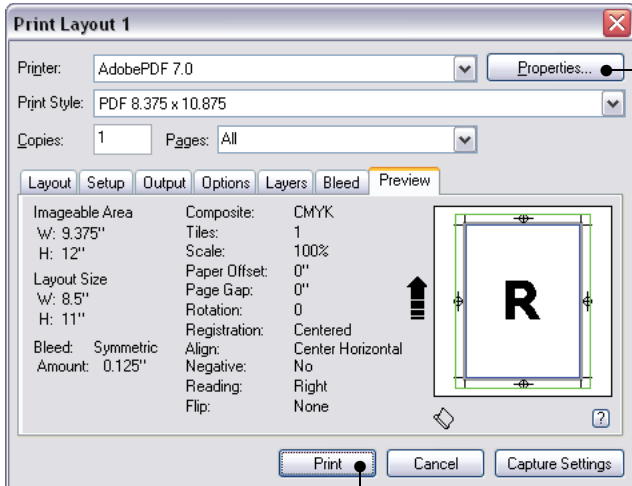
Print Layout 1

Printer: AdobePDF 7.0 Properties...

Print Style: PDF 8.375 x 10.875

Copies: 1 Pages: All

Layout | Setup | Output | Options | Layers | Bleed | Preview

Imageable Area
W: 9.375"
H: 12"

Layout Size
W: 8.5"
H: 11"

Bleed: Symmetric
Amount: 0.125"

| | |
|---|---|
| Composite: | CMYK |
| Tiles: | 1 |
| Scale: | 100% |
| Paper Offset: | 0" |
| Page Gap: | 0" |
| Rotation: | 0 |
| Registration: | Centered |
| Align: | Center Horizontal |
| Negative: | No |
| Reading: | Right |
| Flip: | None |

R

?

Print | Cancel | Capture Settings